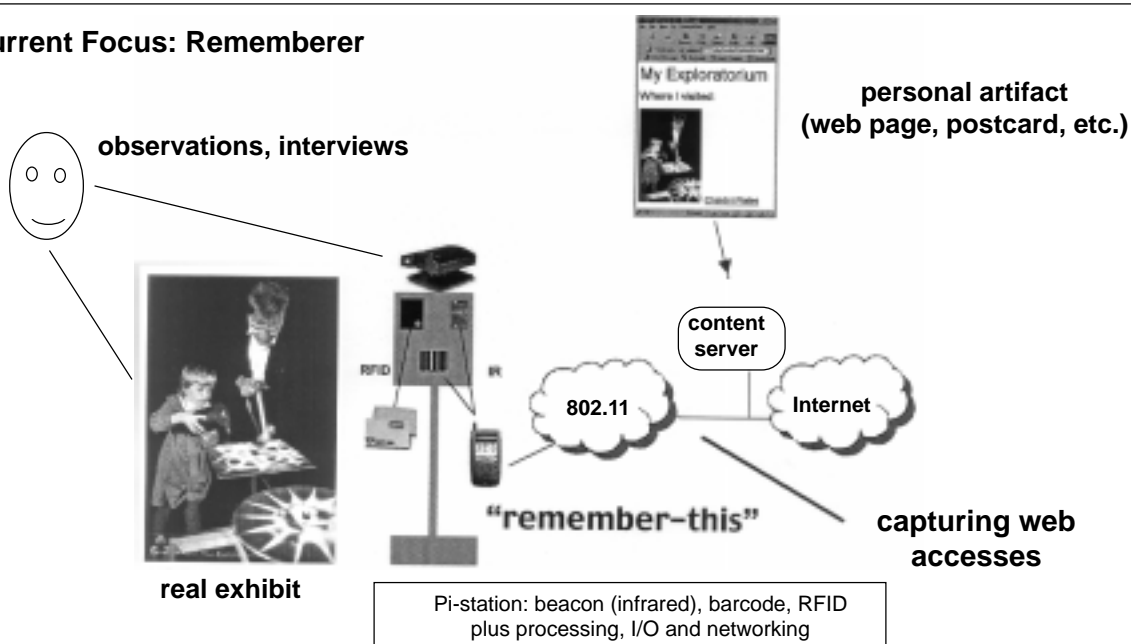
urrent Focus: Rememberer

observations, interviews

My Exploratorium
Where I visited:

personal artifact
(web page, postcard, etc.)

RFID

IR

content server

802.11

Internet

"remember-this"

capturing web accesses

real exhibit

Pi-station: beacon (infrared), barcode, RFID plus processing, I/O and networking